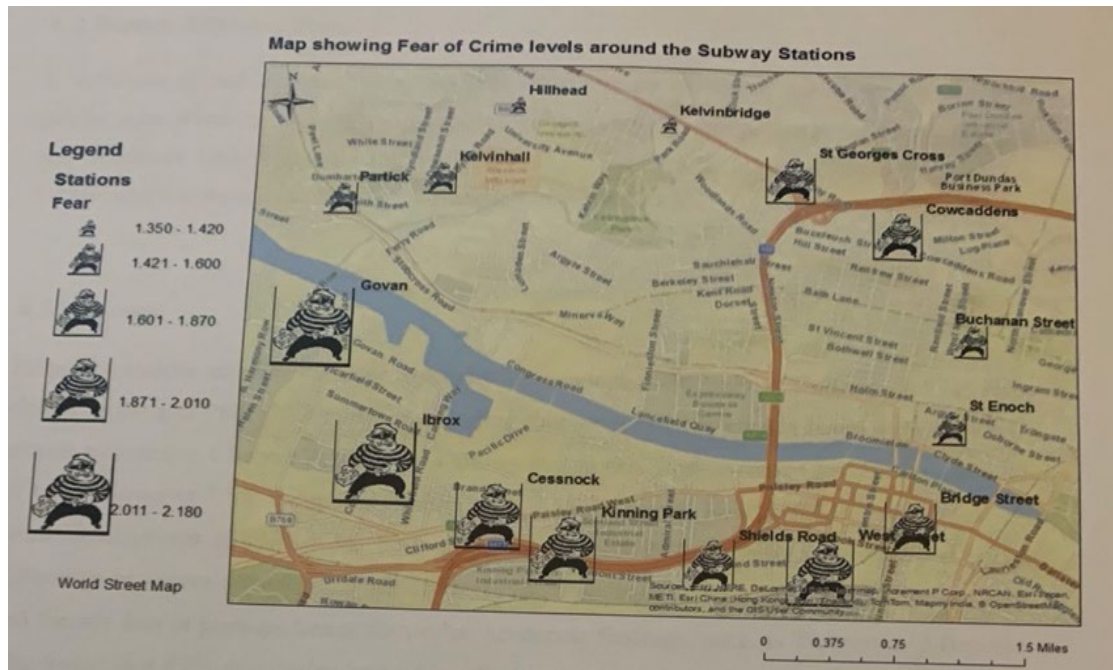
Map showing Fear of Crime levels around the Subway Stations

Legend
Stations
Fear
1.350 - 1.420
1.421 - 1.600
1.601 - 1.870
1.871 - 2.010
2.011 - 2.180

World Street Map

N

Hillhead
Kelvinbridge
Kelvinhall
Partick
St Georges Cross
Cowcaddens
Port Dundas Business Park
Govan
Buchanan Street
Ibrox
St Enoch
Cessnock
Kinning Park
Bridge Street
Shields Road
West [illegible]

White Street
Dumbarton Road
University Avenue
Woodlands Road
Argyle Street
Sauchiehall Street
Berkeley Street
Kent Road
Bath Lane
St Vincent Street
Bothwell Street
Hope Street
Govan Road
Congress Road
Lancefield Quay
Broomielaw
Clyde Street
Paisley Road
Paisley Road West
Clifford Street
Pacific Drive
Summertown Road
Vicarfield Street
Ingram Street
Argyle Street
Osborne Street
Milton Street
Cowcaddens Road
Renfield Street
Mavisbank
Finnieston Street
Minerva Way
Ferry Road
Crow Road
Dalness Street
Park Road
Kelvin Way
Stobcross Road
Trongate
M8
B768
Ibrox Road
Edmiston Drive

Sources: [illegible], DeLorme, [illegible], Intermap, increment P Corp., NRCAN, Esri Japan, METI, Esri China (Hong Kong), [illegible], TomTom, MapmyIndia, © OpenStreetMap contributors, and the GIS User Community

0 0.375 0.75 1.5 Miles